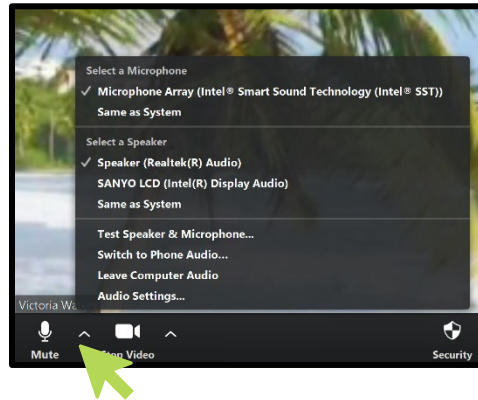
Select a Microphone
✓ Microphone Array (Intel® Smart Sound Technology (Intel® SST))
Same as System

Select a Speaker
✓ Speaker (Realtek(R) Audio)
SANYO LCD (Intel(R) Display Audio)
Same as System

Test Speaker & Microphone...
Switch to Phone Audio...
Leave Computer Audio
Audio Settings...

Victoria Wa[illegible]

Mute
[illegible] Video
Security